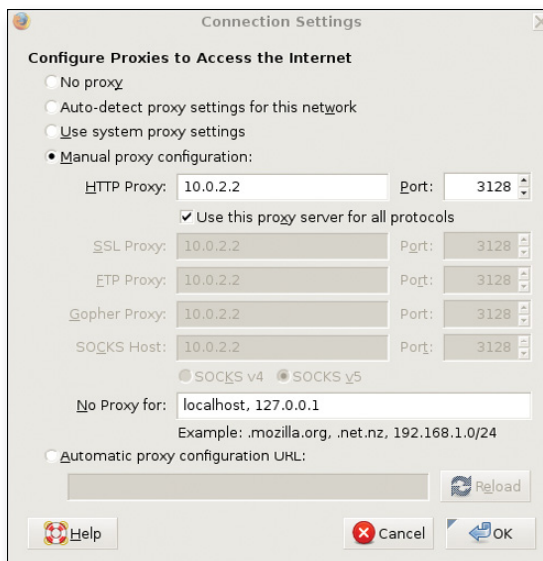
Connection Settings

Configure Proxies to Access the Internet

No proxy

Auto-detect proxy settings for this network

Use system proxy settings

Manual proxy configuration:

HTTP Proxy: 10.0.2.2 Port: 3128

Use this proxy server for all protocols

SSL Proxy: 10.0.2.2 Port: 3128

FTP Proxy: 10.0.2.2 Port: 3128

Gopher Proxy: 10.0.2.2 Port: 3128

SOCKS Host: 10.0.2.2 Port: 3128

SOCKS v4 SOCKS v5

No Proxy for: localhost, 127.0.0.1

Example: .mozilla.org, .net.nz, 192.168.1.0/24

Automatic proxy configuration URL:

Reload

Help

Cancel

OK